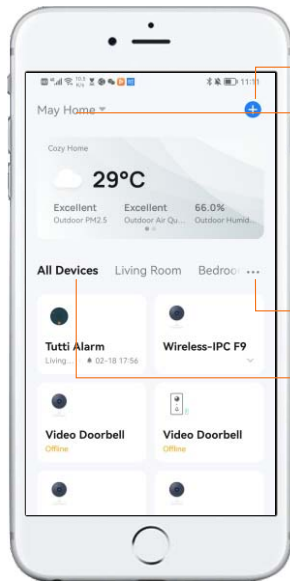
11:11

May Home

Cozy Home

29°C

Excellent
Outdoor PM2.5

Excellent
Outdoor Air Qu...

66.0%
Outdoor Humid...

All Devices Living Room Bedroo ...

Tutti Alarm
Living... 02-18 17:56

Wireless-IPC F9

Video Doorbell
Offline

Video Doorbell
Offline